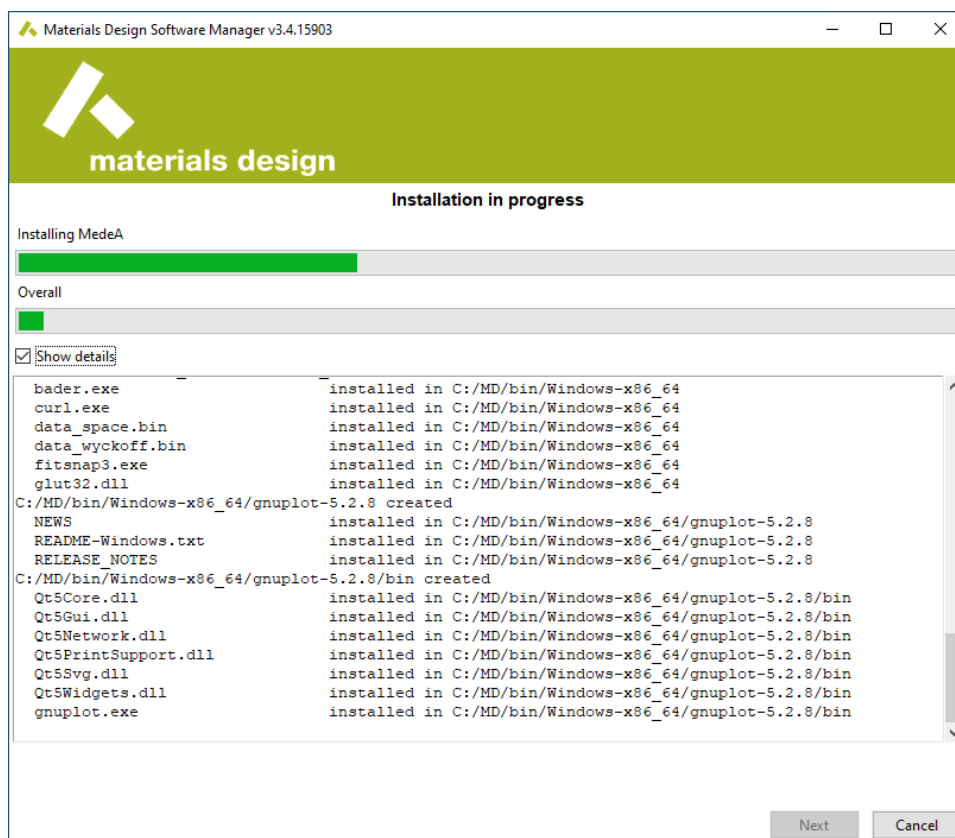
Materials Design Software Manager v3.4.15903

materials design

Installation in progress

Installing MedeA

Overall

Show details

bader.exe installed in C:/MD/bin/Windows-x86_64
curl.exe installed in C:/MD/bin/Windows-x86_64
data_space.bin installed in C:/MD/bin/Windows-x86_64
data_wyckoff.bin installed in C:/MD/bin/Windows-x86_64
fitsnap3.exe installed in C:/MD/bin/Windows-x86_64
glut32.dll installed in C:/MD/bin/Windows-x86_64
C:/MD/bin/Windows-x86_64/gnuplot-5.2.8 created
NEWS installed in C:/MD/bin/Windows-x86_64/gnuplot-5.2.8
README-Windows.txt installed in C:/MD/bin/Windows-x86_64/gnuplot-5.2.8
RELEASE_NOTES installed in C:/MD/bin/Windows-x86_64/gnuplot-5.2.8
C:/MD/bin/Windows-x86_64/gnuplot-5.2.8/bin created
Qt5Core.dll installed in C:/MD/bin/Windows-x86_64/gnuplot-5.2.8/bin
Qt5Gui.dll installed in C:/MD/bin/Windows-x86_64/gnuplot-5.2.8/bin
Qt5Network.dll installed in C:/MD/bin/Windows-x86_64/gnuplot-5.2.8/bin
Qt5PrintSupport.dll installed in C:/MD/bin/Windows-x86_64/gnuplot-5.2.8/bin
Qt5Svg.dll installed in C:/MD/bin/Windows-x86_64/gnuplot-5.2.8/bin
Qt5Widgets.dll installed in C:/MD/bin/Windows-x86_64/gnuplot-5.2.8/bin
gnuplot.exe installed in C:/MD/bin/Windows-x86_64/gnuplot-5.2.8/bin

Next
Cancel